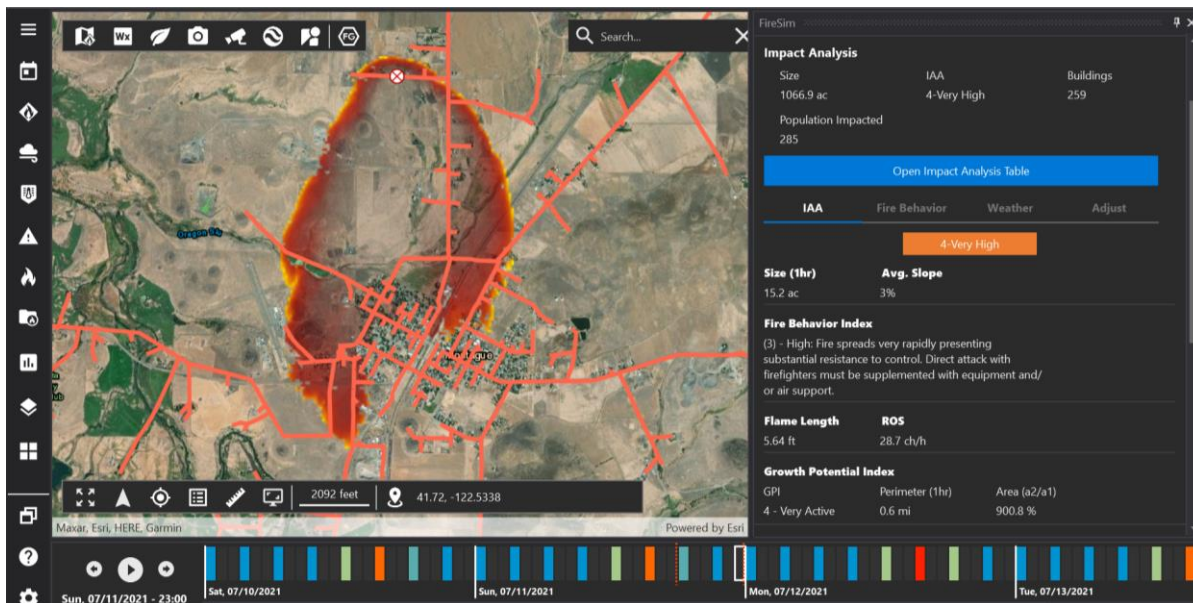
Wx

FG

Search...

Oregon Sl

Montague

2092 feet

41.72, -122.5338

Maxar, Esri, HERE, Garmin

Powered by Esri

FireSim

Impact Analysis

Size
1066.9 ac

IAA
4-Very High

Buildings
259

Population Impacted
285

Open Impact Analysis Table

IAA | Fire Behavior | Weather | Adjust

4-Very High

Size (1hr)
15.2 ac

Avg. Slope
3%

Fire Behavior Index

(3) - High: Fire spreads very rapidly presenting substantial resistance to control. Direct attack with firefighters must be supplemented with equipment and/ or air support.

Flame Length
5.64 ft

ROS
28.7 ch/h

Growth Potential Index

GPI
4 - Very Active

Perimeter (1hr)
0.6 mi

Area (a2/a1)
900.8 %

Sun, 07/11/2021 - 23:00

Sat, 07/10/2021

Sun, 07/11/2021

Mon, 07/12/2021

Tue, 07/13/2021